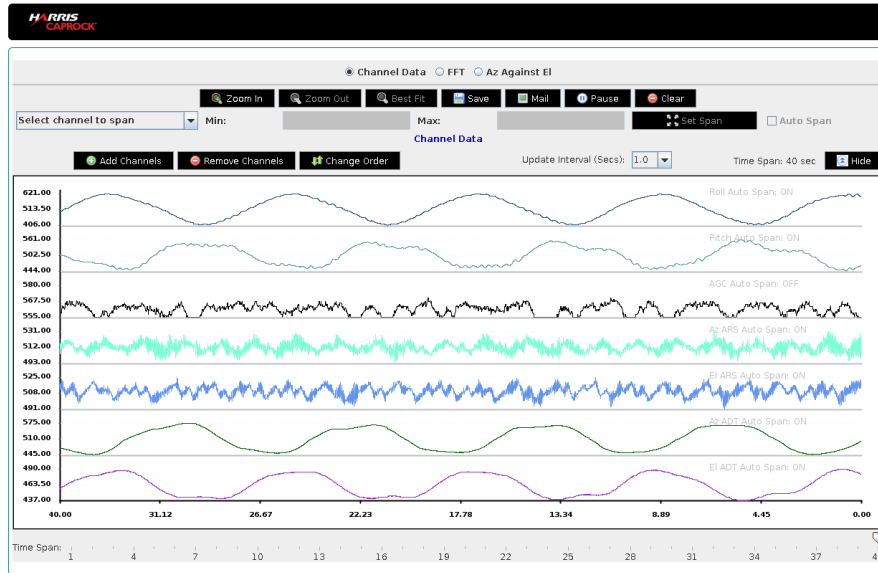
HARRIS CAPROCK

Channel Data FFT Az Against El

Zoom In Zoom Out Best Fit Save Mail Pause Clear

Select channel to span Min: Max: Set Span Auto Span

Channel Data

Add Channels Remove Channels Change Order Update Interval (Secs): 1.0 Time Span: 40 sec Hide

621.00
513.50
406.00
Roll Auto Span: ON

561.00
502.50
444.00
Pitch Auto Span: ON

580.00
567.50
555.00
AGC Auto Span: OFF

531.00
512.00
493.00
Az ARS Auto Span: ON

525.00
508.00
491.00
El ARS Auto Span: ON

575.00
510.00
445.00
Az ADT Auto Span: ON

490.00
463.50
437.00
El ADT Auto Span: ON

40.00 31.12 26.67 22.23 17.78 13.34 8.89 4.45 0.00

Time Span: 1 4 7 10 13 16 19 22 25 28 31 34 37 4